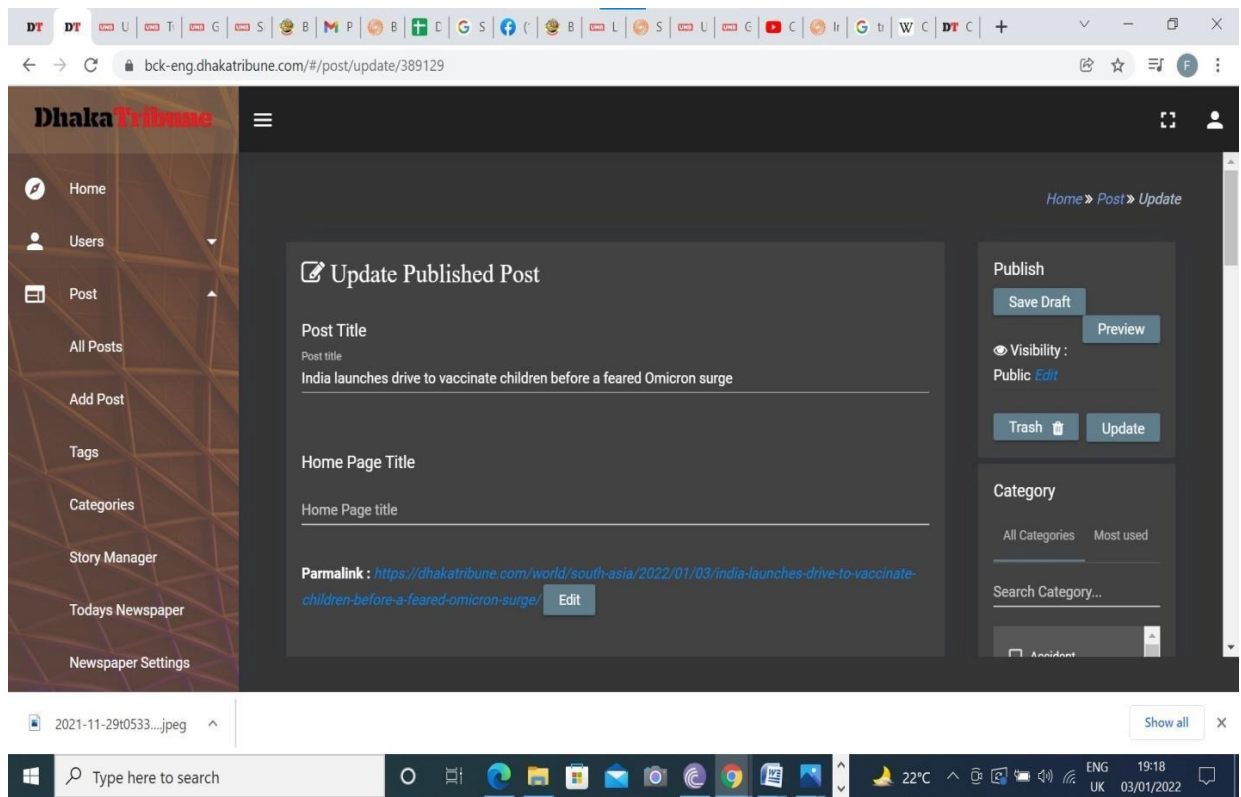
DT DT U T G S B M P B D G S ( B L S U G C C Ir G tr W C DT C +

bck-eng.dhakatribune.com/#/post/update/389129

DhakaTribune

Home

Users

Post

All Posts

Add Post

Tags

Categories

Story Manager

Todays Newspaper

Newspaper Settings

Home » Post » Update

Update Published Post

Post Title

Post title

India launches drive to vaccinate children before a feared Omicron surge

Home Page Title

Home Page title

Parmalink : https://dhakatribune.com/world/south-asia/2022/01/03/india-launches-drive-to-vaccinate-children-before-a-feared-omicron-surge/ Edit

Publish

Save Draft

Preview

Visibility :

Public Edit

Trash

Update

Category

All Categories Most used

Search Category...

Accident

2021-11-29t0533....jpeg

Show all

Type here to search

22°C ENG UK 19:18 03/01/2022